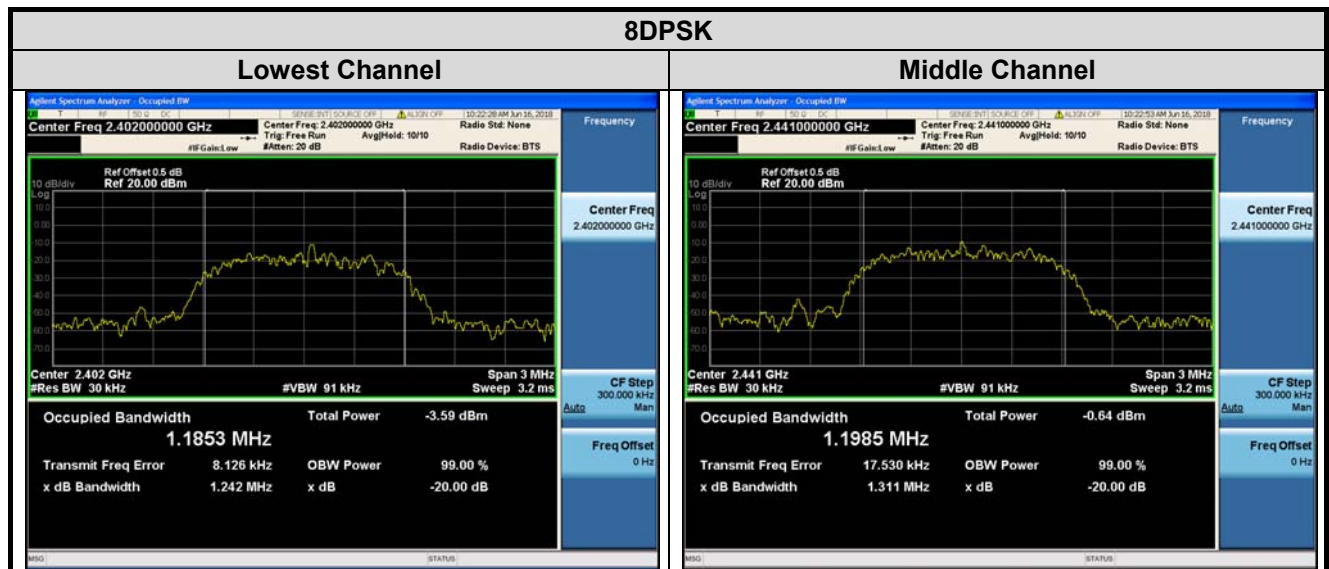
8DPSK

Lowest Channel

Agilent Spectrum Analyzer - Occupied BW

RF 50 Ω DC SENSE:INT SOURCE OFF ALIGN OFF 10:22:28 AM Jun 16, 2018

Center Freq 2.402000000 GHz

Center Freq: 2.402000000 GHz Trig: Free Run Avg|Hold: 10/10 #Atten: 20 dB #IFGain:Low

Radio Std: None Radio Device: BTS

Frequency

Ref Offset 0.5 dB 10 dB/div Ref 20.00 dBm Log

10.0 0.00 -10.0 -20.0 -30.0 -40.0 -50.0 -60.0 -70.0

Center Freq 2.402000000 GHz

Center 2.402 GHz #Res BW 30 kHz #VBW 91 kHz Span 3 MHz Sweep 3.2 ms

CF Step 300.000 kHz Auto Man

Occupied Bandwidth 1.1853 MHz

Total Power -3.59 dBm

Transmit Freq Error 8.126 kHz OBW Power 99.00 %

x dB Bandwidth 1.242 MHz x dB -20.00 dB

Freq Offset 0 Hz

MSG STATUS

Middle Channel

Agilent Spectrum Analyzer - Occupied BW

RF 50 Ω DC SENSE:INT SOURCE OFF ALIGN OFF 10:22:53 AM Jun 16, 2018

Center Freq 2.441000000 GHz

Center Freq: 2.441000000 GHz Trig: Free Run Avg|Hold: 10/10 #Atten: 20 dB #IFGain:Low

Radio Std: None Radio Device: BTS

Frequency

Ref Offset 0.5 dB 10 dB/div Ref 20.00 dBm Log

10.0 0.00 -10.0 -20.0 -30.0 -40.0 -50.0 -60.0 -70.0

Center Freq 2.441000000 GHz

Center 2.441 GHz #Res BW 30 kHz #VBW 91 kHz Span 3 MHz Sweep 3.2 ms

CF Step 300.000 kHz Auto Man

Occupied Bandwidth 1.1985 MHz

Total Power -0.64 dBm

Transmit Freq Error 17.530 kHz OBW Power 99.00 %

x dB Bandwidth 1.311 MHz x dB -20.00 dB

Freq Offset 0 Hz

MSG STATUS